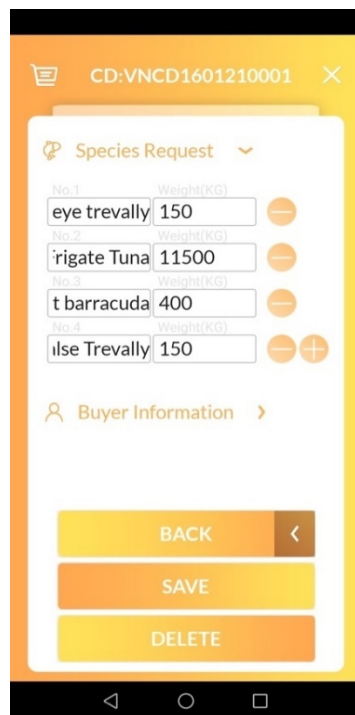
CD:VNCD1601210001

Species Request

No.1 Weight(KG)
eye trevally 150

No.2 Weight(KG)
rigate Tuna 11500

No.3 Weight(KG)
t barracuda 400

No.4 Weight(KG)
ılse Trevally 150

Buyer Information

BACK

SAVE

DELETE